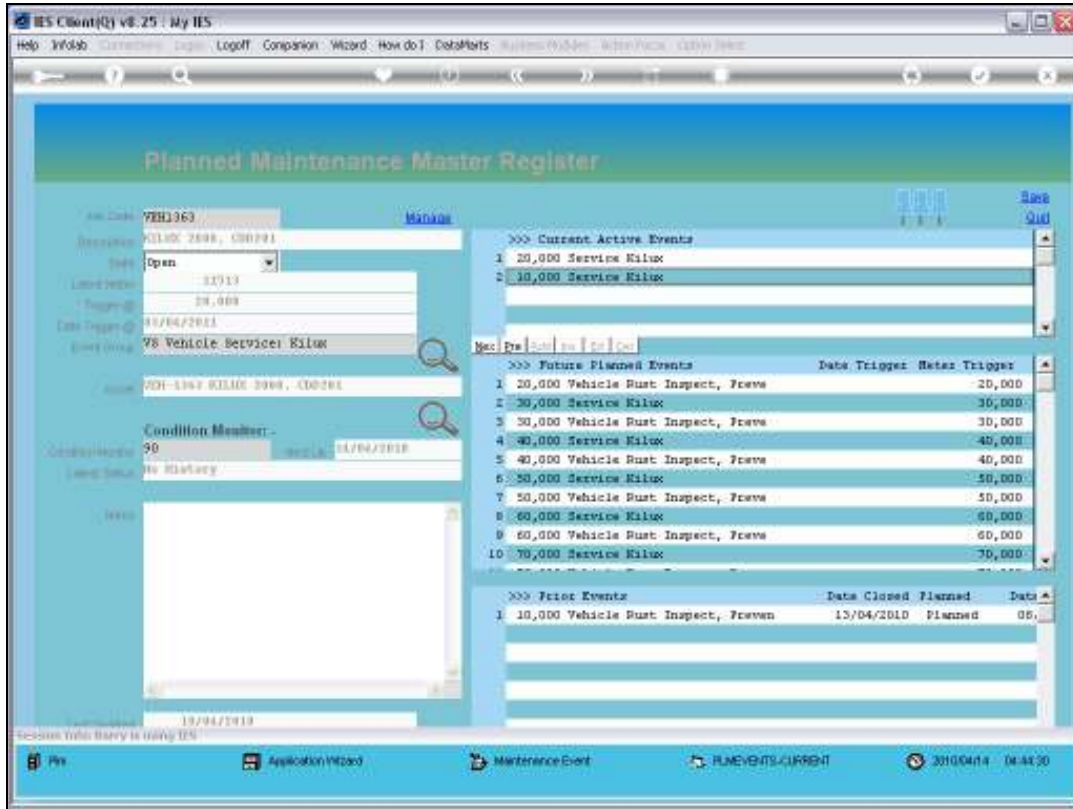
IES Client(Q) v8.25 : My IES

Help Infolab Connections Logon Logoff Companion Wizard How do I DataMarts Business Modules Action Focus Option Select

Planned Maintenance Master Register

Save
Quit

Ass Code VEH1363 Manage
Description KILUX 2000, CDD201
State Open
Latest Meter 12713
Trigger @ 20,000
Date Trigger @ 01/04/2011
Event Group V8 Vehicle Service: Kilux

Asset VEH-1363 KILUX 2000, CDD201

Condition Monitor: -
Condition Months 90 Next Ck 11/04/2010
Latest Status No History

Notes

Last Updated 19/04/2010

>>> Current Active Events
1 20,000 Service Kilux
2 10,000 Service Kilux

Nav Pre Add Ins Ed Del

| | >>> Future Planned Events | Date Trigger | Meter Trigger |
|---|---|---|---|
| 1 | 20,000 Vehicle Rust Inspect, Preve | | 20,000 |
| 2 | 30,000 Service Kilux | | 30,000 |
| 3 | 30,000 Vehicle Rust Inspect, Preve | | 30,000 |
| 4 | 40,000 Service Kilux | | 40,000 |
| 5 | 40,000 Vehicle Rust Inspect, Preve | | 40,000 |
| 6 | 50,000 Service Kilux | | 50,000 |
| 7 | 50,000 Vehicle Rust Inspect, Preve | | 50,000 |
| 8 | 60,000 Service Kilux | | 60,000 |
| 9 | 60,000 Vehicle Rust Inspect, Preve | | 60,000 |
| 10 | 70,000 Service Kilux | | 70,000 |

| | >>> Prior Events | Date Closed | Planned | Date |
|---|---|---|---|---|
| 1 | 10,000 Vehicle Rust Inspect, Preven | 13/04/2010 | Planned | 08. |

Session Info Barry is using IES

Pin Application Wizard Maintenance Event PLMEVENTS-CURRENT 2010/04/14 04:44:30